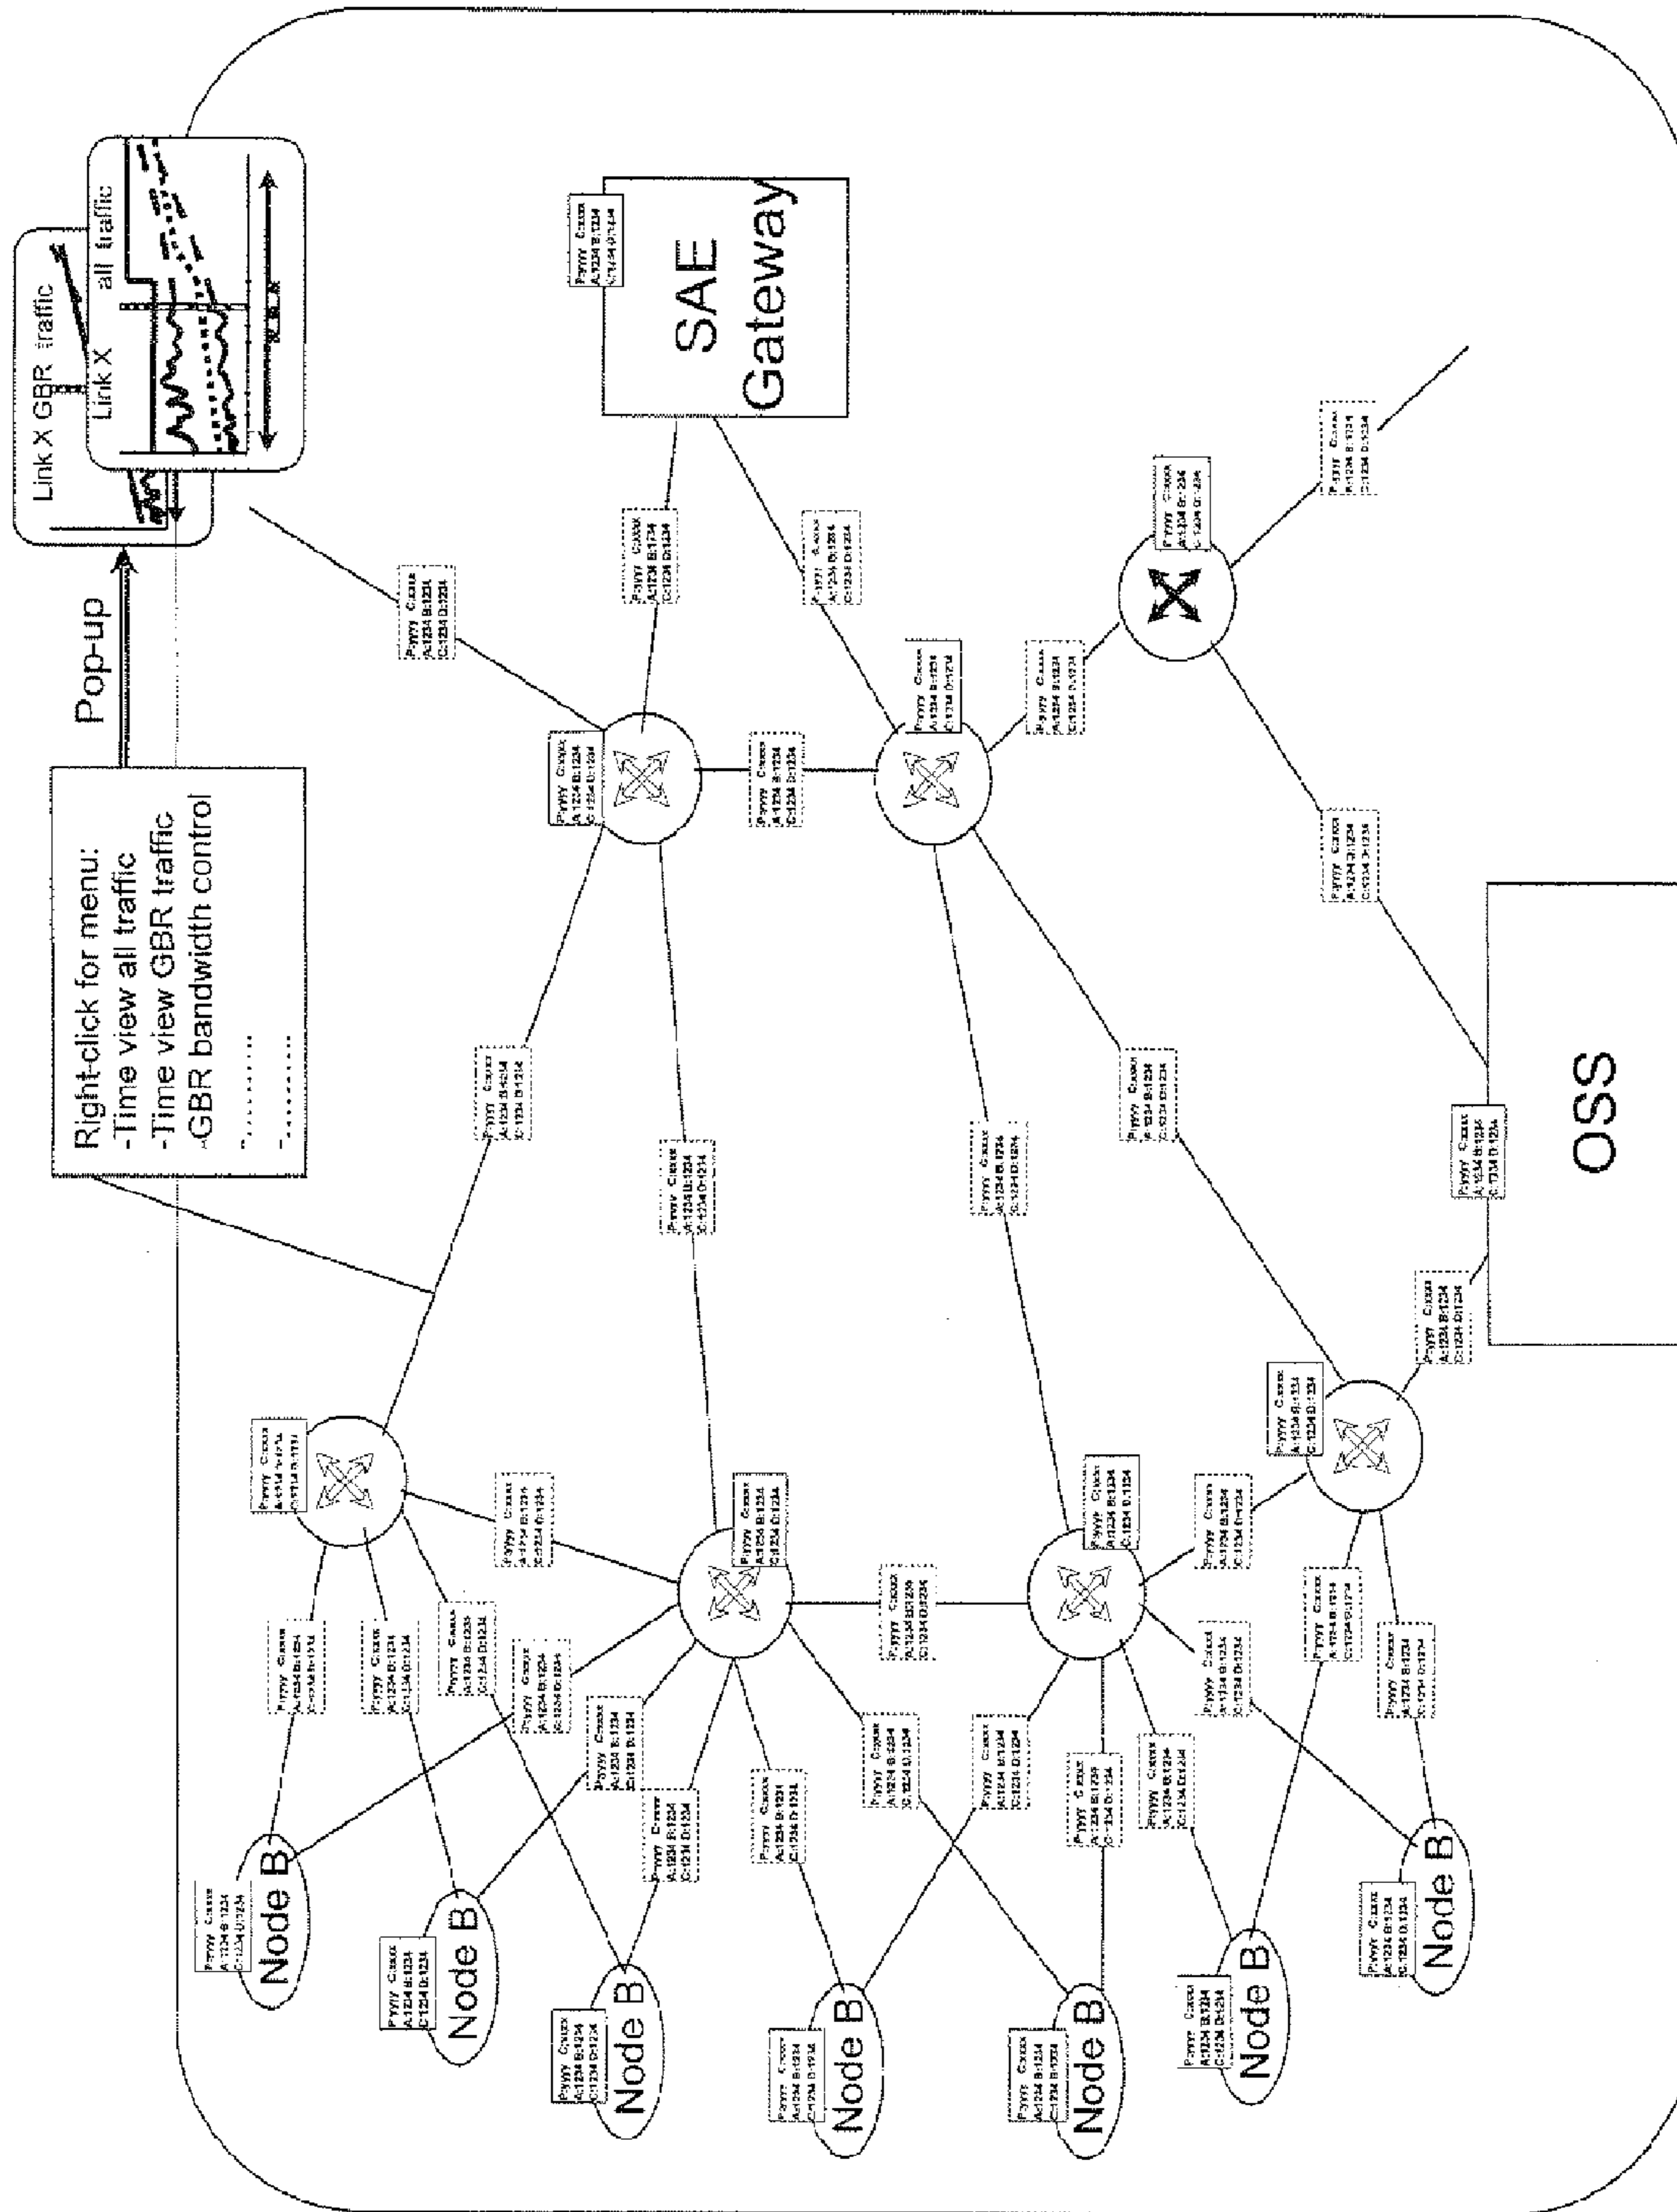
Link X GBR traffic

Link X all traffic

Pop-up

Right-click for menu:
-Time view all traffic
-Time view GBR traffic
-GBR bandwidth control
-..........
-..........

SAE Gateway

OSS

Node B

Node B

Node B

Node B

Node B

Node B

Node B

Pyyyy Cxxxx
A:1234 B:1234
C:1234 D:1234